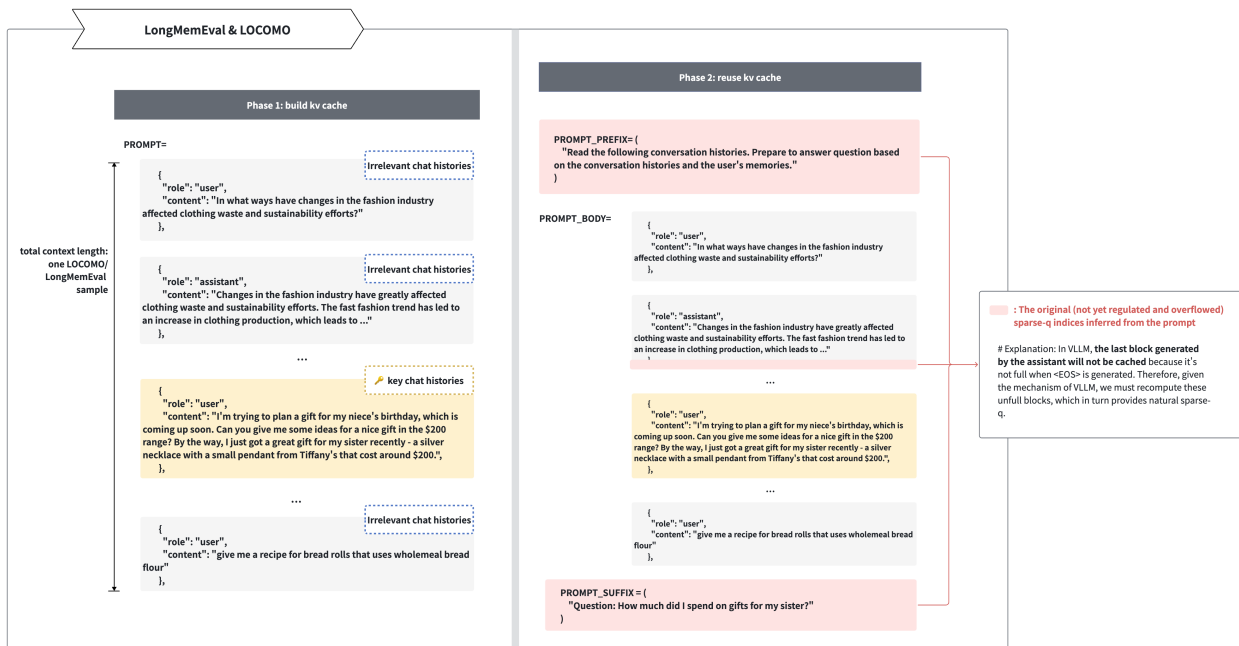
LongMemEval & LOCOMO

Phase 1: build kv cache

PROMPT=

total context length: one LOCOMO/ LongMemEval sample

Irrelevant chat histories

{
"role": "user",
"content": "In what ways have changes in the fashion industry affected clothing waste and sustainability efforts?"
},

Irrelevant chat histories

{
"role": "assistant",
"content": "Changes in the fashion industry have greatly affected clothing waste and sustainability efforts. The fast fashion trend has led to an increase in clothing production, which leads to ..."
},

...

key chat histories

{
"role": "user",
"content": "I'm trying to plan a gift for my niece's birthday, which is coming up soon. Can you give me some ideas for a nice gift in the $200 range? By the way, I just got a great gift for my sister recently - a silver necklace with a small pendant from Tiffany's that cost around $200.",
},

...

Irrelevant chat histories

{
"role": "user",
"content": "give me a recipe for bread rolls that uses wholemeal bread flour"
},

Phase 2: reuse kv cache

PROMPT_PREFIX= (
"Read the following conversation histories. Prepare to answer question based on the conversation histories and the user's memories."
)

PROMPT_BODY=

{
"role": "user",
"content": "In what ways have changes in the fashion industry affected clothing waste and sustainability efforts?"
},

{
"role": "assistant",
"content": "Changes in the fashion industry have greatly affected clothing waste and sustainability efforts. The fast fashion trend has led to an increase in clothing production, which leads to ..."
},

...

{
"role": "user",
"content": "I'm trying to plan a gift for my niece's birthday, which is coming up soon. Can you give me some ideas for a nice gift in the $200 range? By the way, I just got a great gift for my sister recently - a silver necklace with a small pendant from Tiffany's that cost around $200.",
},

...

{
"role": "user",
"content": "give me a recipe for bread rolls that uses wholemeal bread flour"
},

PROMPT_SUFFIX = (
"Question: How much did I spend on gifts for my sister?"
)

: The original (not yet regulated and overflowed) sparse-q indices inferred from the prompt

# Explanation: In VLLM, the last block generated by the assistant will not be cached because it's not full when <EOS> is generated. Therefore, given the mechanism of VLLM, we must recompute these unfull blocks, which in turn provides natural sparse-q.